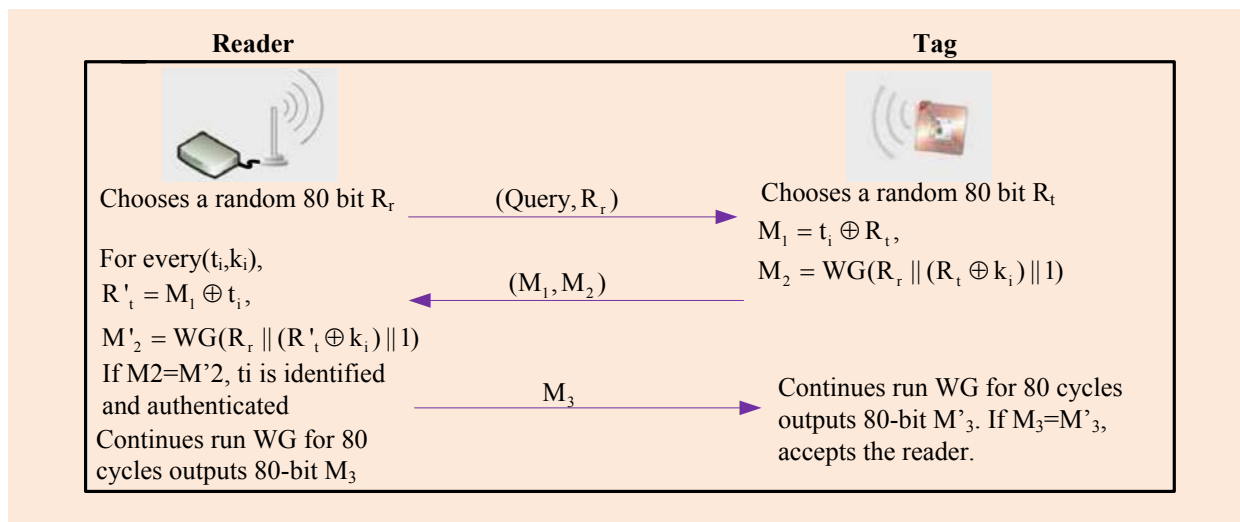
Reader

Tag

Choose a random 80 bit $R_r$

$(Query, R_r)$

Chooses a random 80 bit $R_t$

$M_1 = t_i \oplus R_t$,

$M_2 = WG(R_r \| (R_t \oplus k_i) \| 1)$

For every$(t_i,k_i)$,

$R'_t = M_1 \oplus t_i$,

$(M_1, M_2)$

$M'_2 = WG(R_r \| (R'_t \oplus k_i) \| 1)$

If M2=M'2, ti is identified and authenticated

$M_3$

Continues run WG for 80 cycles outputs 80-bit M'$_3$. If $M_3$=M'$_3$, accepts the reader.

Continues run WG for 80 cycles outputs 80-bit $M_3$